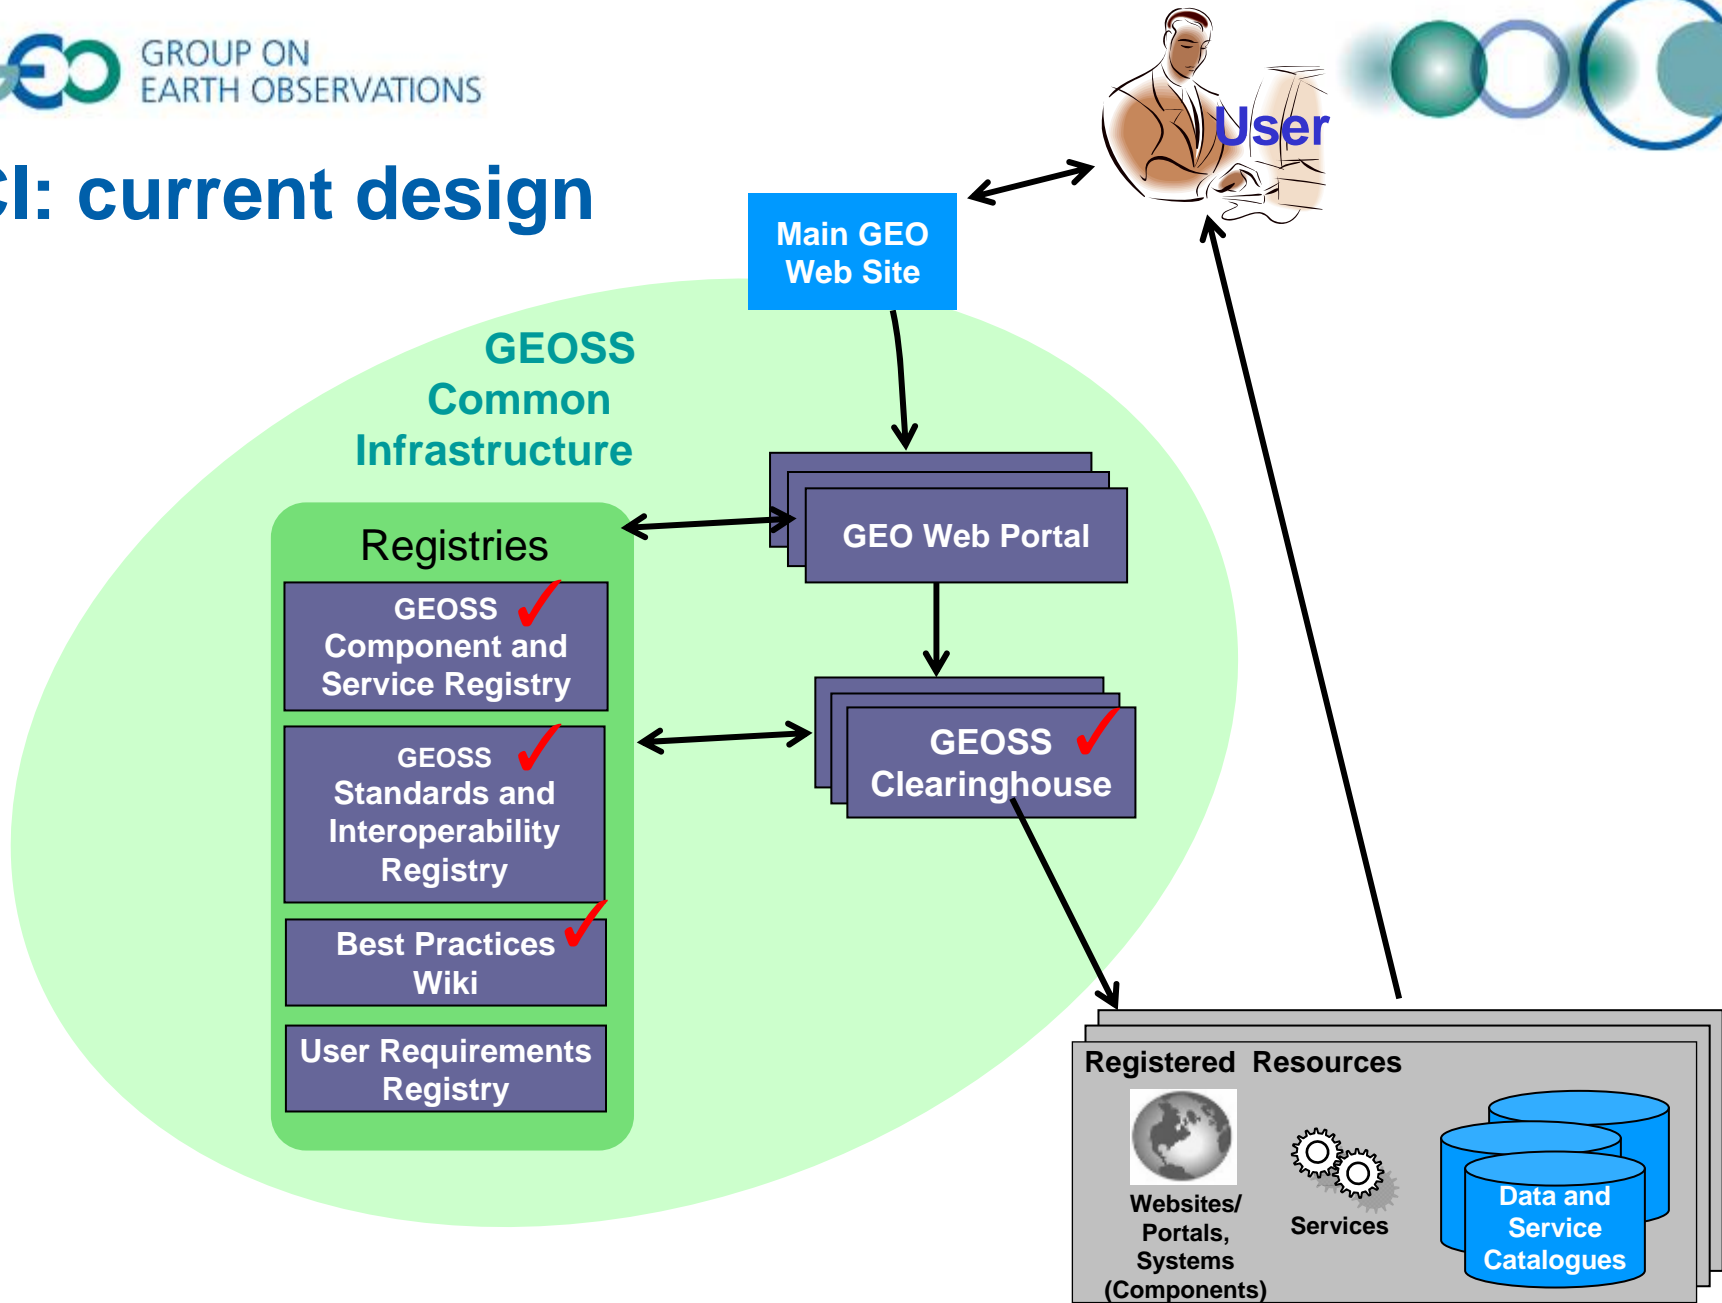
GROUP ON
EARTH OBSERVATIONS

CI: current design

User

Main GEO Web Site

GEOSS Common Infrastructure

GEO Web Portal

Registries

GEOSS Component and Service Registry

GEOSS Standards and Interoperability Registry

Best Practices Wiki

User Requirements Registry

GEOSS Clearinghouse

Registered Resources

Websites/ Portals, Systems (Components)

Services

Data and Service Catalogues